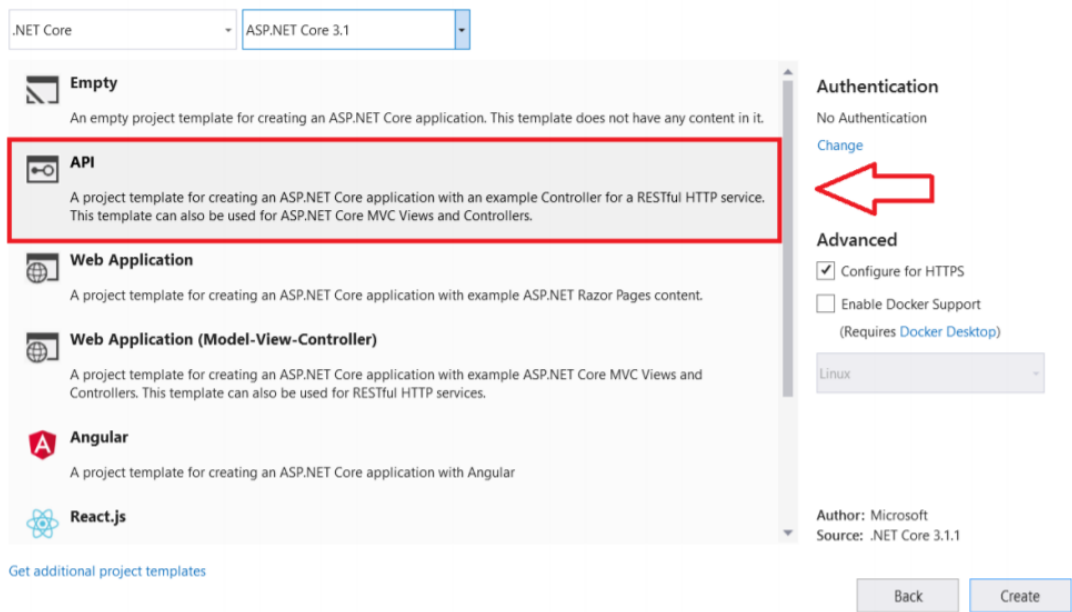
.NET Core
ASP.NET Core 3.1

Empty
An empty project template for creating an ASP.NET Core application. This template does not have any content in it.

API
A project template for creating an ASP.NET Core application with an example Controller for a RESTful HTTP service. This template can also be used for ASP.NET Core MVC Views and Controllers.

Web Application
A project template for creating an ASP.NET Core application with example ASP.NET Razor Pages content.

Web Application (Model-View-Controller)
A project template for creating an ASP.NET Core application with example ASP.NET Core MVC Views and Controllers. This template can also be used for RESTful HTTP services.

Angular
A project template for creating an ASP.NET Core application with Angular

React.js

Authentication
No Authentication
Change

Advanced
Configure for HTTPS
Enable Docker Support
(Requires Docker Desktop)
Linux

Author: Microsoft
Source: .NET Core 3.1.1

Get additional project templates

Back
Create